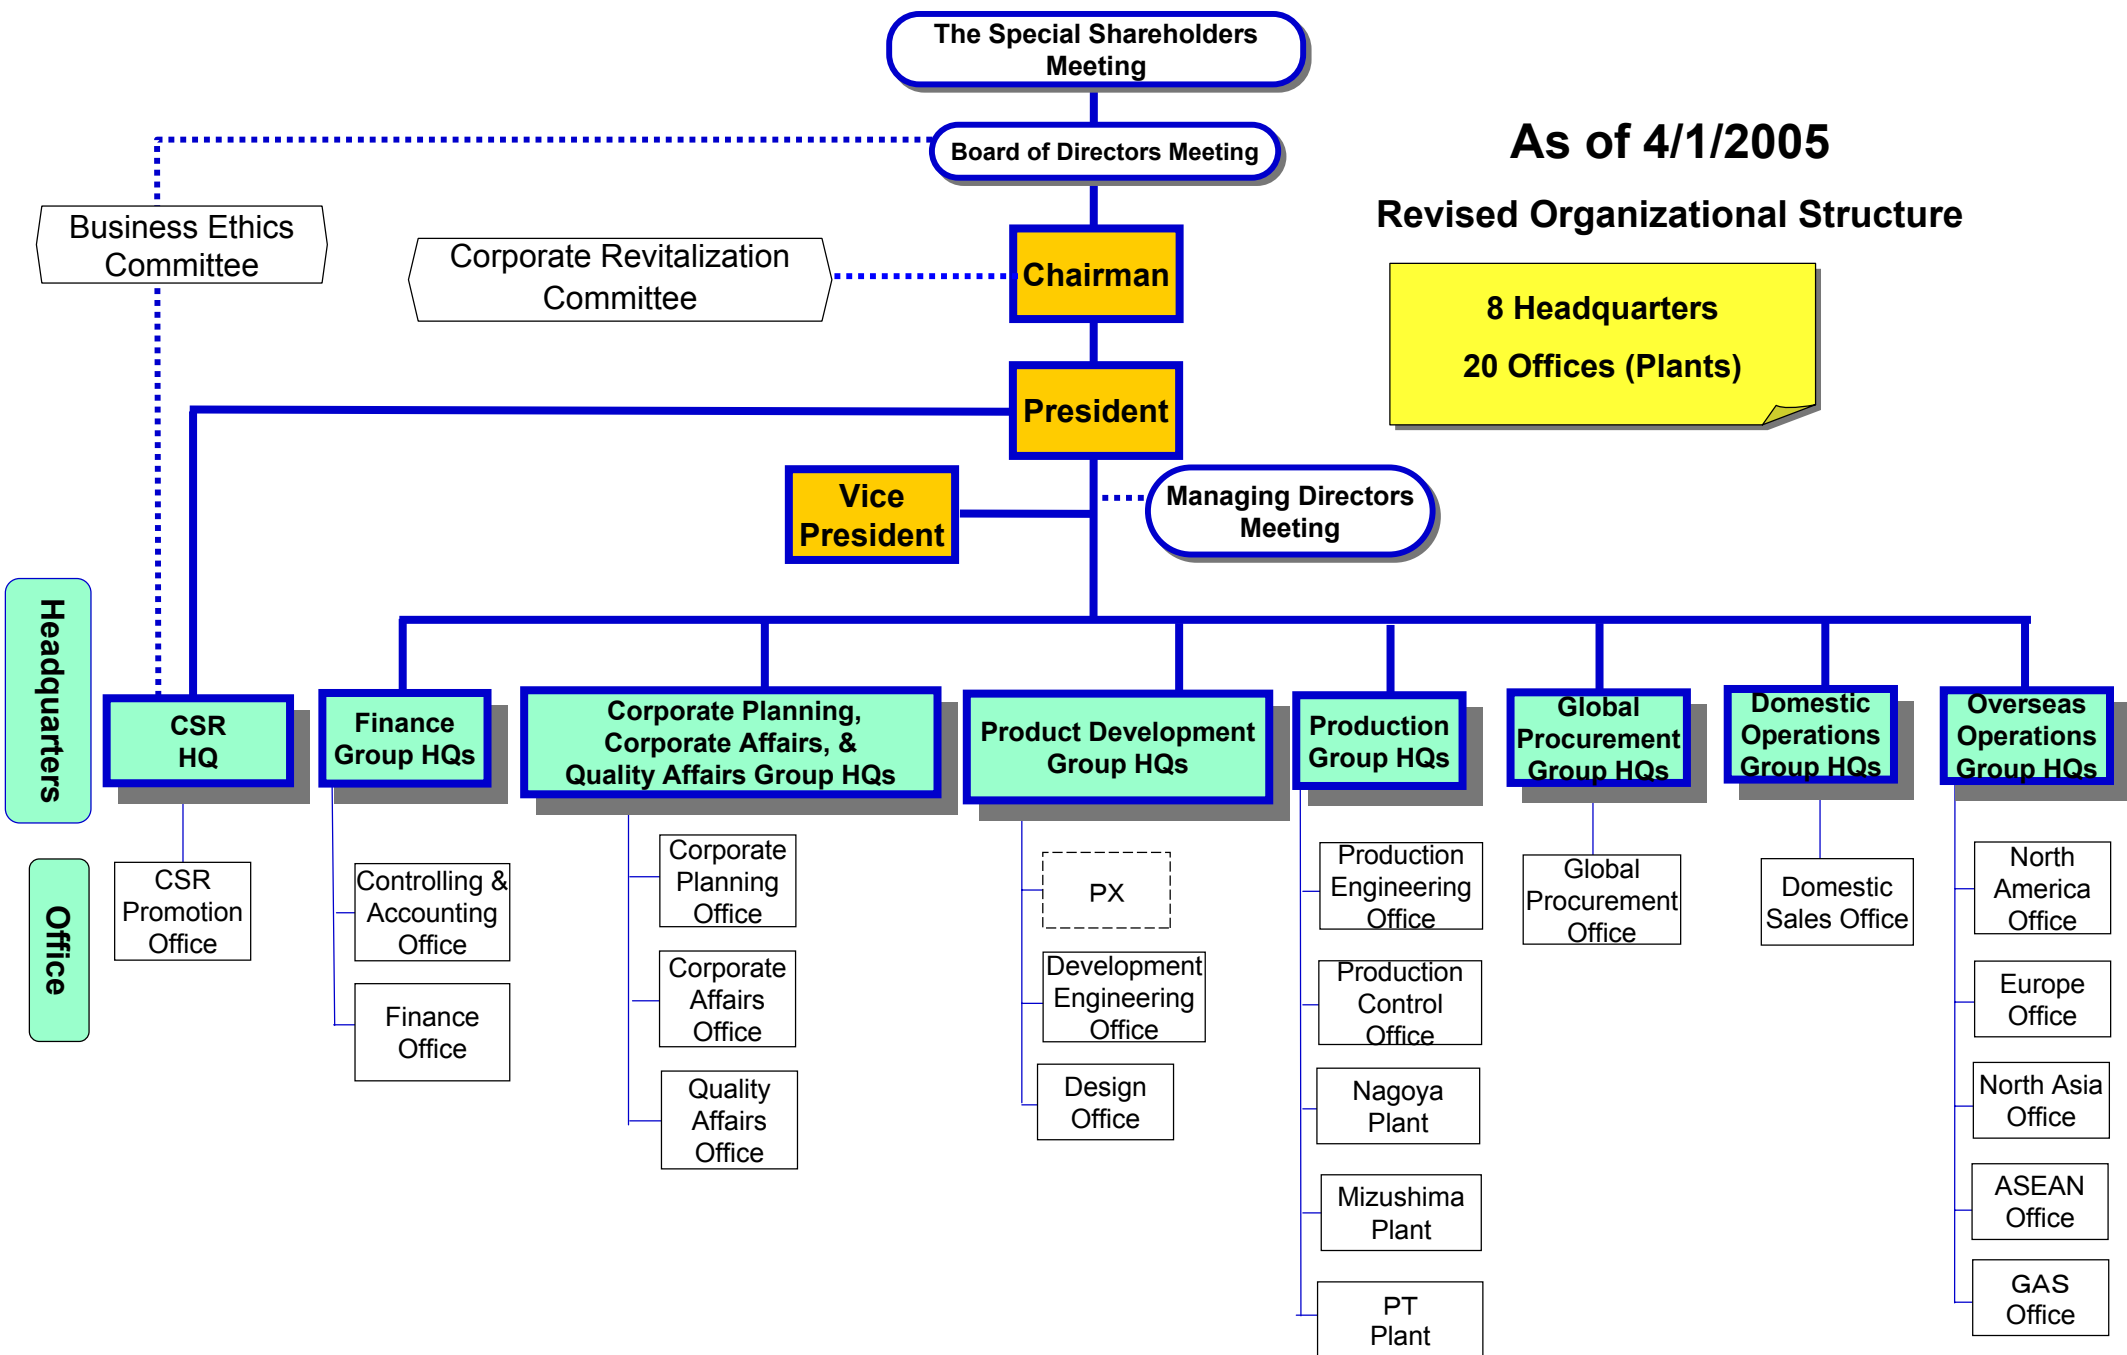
The Special Shareholders Meeting

Board of Directors Meeting

As of 4/1/2005

Revised Organizational Structure

8 Headquarters

20 Offices (Plants)

Business Ethics Committee

Corporate Revitalization Committee

Chairman

President

Vice President

Managing Directors Meeting

Headquarters

Office

CSR HQ

CSR Promotion Office

Finance Group HQs

Controlling & Accounting Office

Finance Office

Corporate Planning, Corporate Affairs, & Quality Affairs Group HQs

Corporate Planning Office

Corporate Affairs Office

Quality Affairs Office

Product Development Group HQs

PX

Development Engineering Office

Design Office

Production Group HQs

Production Engineering Office

Production Control Office

Nagoya Plant

Mizushima Plant

PT Plant

Global Procurement Group HQs

Global Procurement Office

Domestic Operations Group HQs

Domestic Sales Office

Overseas Operations Group HQs

North America Office

Europe Office

North Asia Office

ASEAN Office

GAS Office